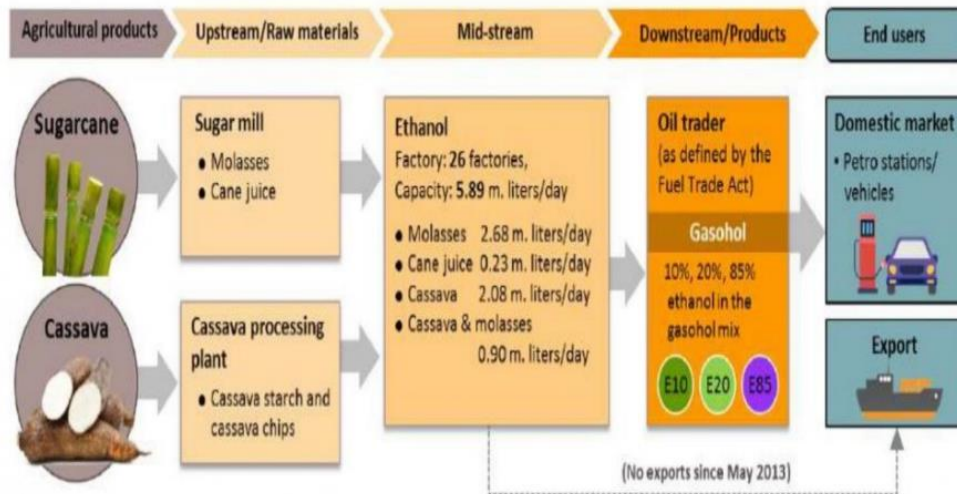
Agricultural products

Upstream/Raw materials

Mid-stream

Downstream/Products

End users

Sugarcane

Cassava

Sugar mill
• Molasses
• Cane juice

Cassava processing plant
• Cassava starch and cassava chips

Ethanol
Factory: 26 factories,
Capacity: 5.89 m. liters/day
• Molasses 2.68 m. liters/day
• Cane juice 0.23 m. liters/day
• Cassava 2.08 m. liters/day
• Cassava & molasses 0.90 m. liters/day

Oil trader
(as defined by the Fuel Trade Act)

Gasohol

10%, 20%, 85% ethanol in the gasohol mix

E10 E20 E85

Domestic market
• Petro stations/ vehicles

Export

(No exports since May 2013)